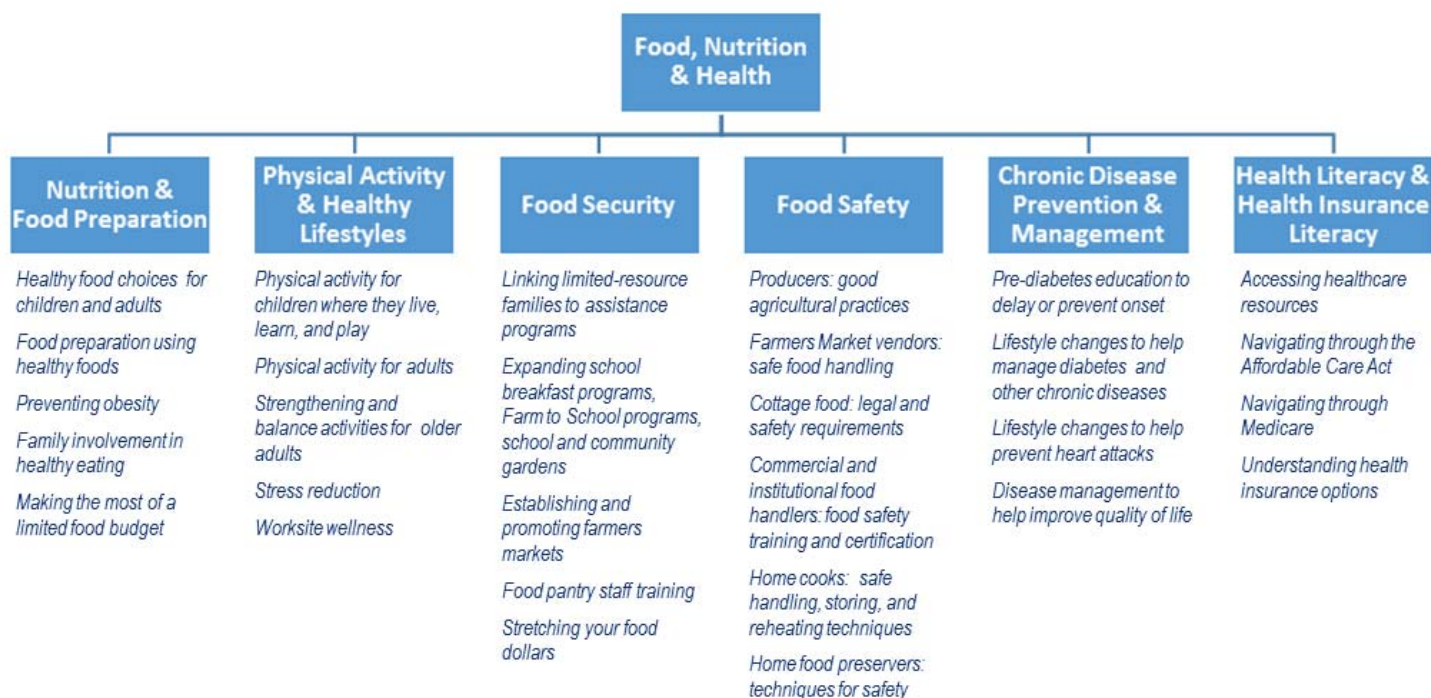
Food, Nutrition & Health

Nutrition & Food Preparation

Healthy food choices for children and adults

Food preparation using healthy foods

Preventing obesity

Family involvement in healthy eating

Making the most of a limited food budget

Physical Activity & Healthy Lifestyles

Physical activity for children where they live, learn, and play

Physical activity for adults

Strengthening and balance activities for older adults

Stress reduction

Worksite wellness

Food Security

Linking limited-resource families to assistance programs

Expanding school breakfast programs, Farm to School programs, school and community gardens

Establishing and promoting farmers markets

Food pantry staff training

Stretching your food dollars

Food Safety

Producers: good agricultural practices

Farmers Market vendors: safe food handling

Cottage food: legal and safety requirements

Commercial and institutional food handlers: food safety training and certification

Home cooks: safe handling, storing, and reheating techniques

Home food preservers: techniques for safety

Chronic Disease Prevention & Management

Pre-diabetes education to delay or prevent onset

Lifestyle changes to help manage diabetes and other chronic diseases

Lifestyle changes to help prevent heart attacks

Disease management to help improve quality of life

Health Literacy & Health Insurance Literacy

Accessing healthcare resources

Navigating through the Affordable Care Act

Navigating through Medicare

Understanding health insurance options